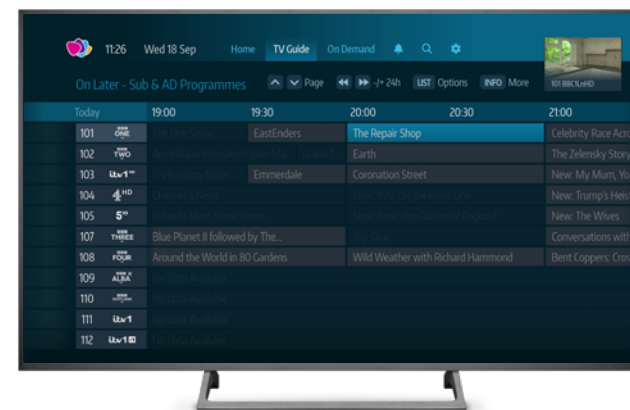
11:26 Wed 18 Sep Home TV Guide On Demand

101 BBC1 HD

On Later - Sub & AD Programmes Page -/+ 24h LIST Options INFO More

| Today | 19:00 | 19:30 | 20:00 | 20:30 | 21:00 |
|---|---|---|---|---|---|
| 101 ONE | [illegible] | EastEnders | The Repair Shop | | Celebrity Race Acro |
| 102 TWO | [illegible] | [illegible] | Earth | | The Zelensky Story |
| 103 ITV1 HD | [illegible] | Emmerdale | Coronation Street | | New: My Mum, Yo |
| 104 4 HD | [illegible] | | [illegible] | | New: Trump's Heis |
| 105 5 HD | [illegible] | | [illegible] | | New: The Wives |
| 107 THREE | Blue Planet II followed by The... | | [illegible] | | Conversations with |
| 108 FOUR | Around the World in 80 Gardens | | Wild Weather with Richard Hammond | | Bent Coppers: Cros |
| 109 ALBA | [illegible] | | | | |
| 110 | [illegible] | | | | |
| 111 ITV1 | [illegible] | | | | |
| 112 ITV1 HD | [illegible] | | | | |